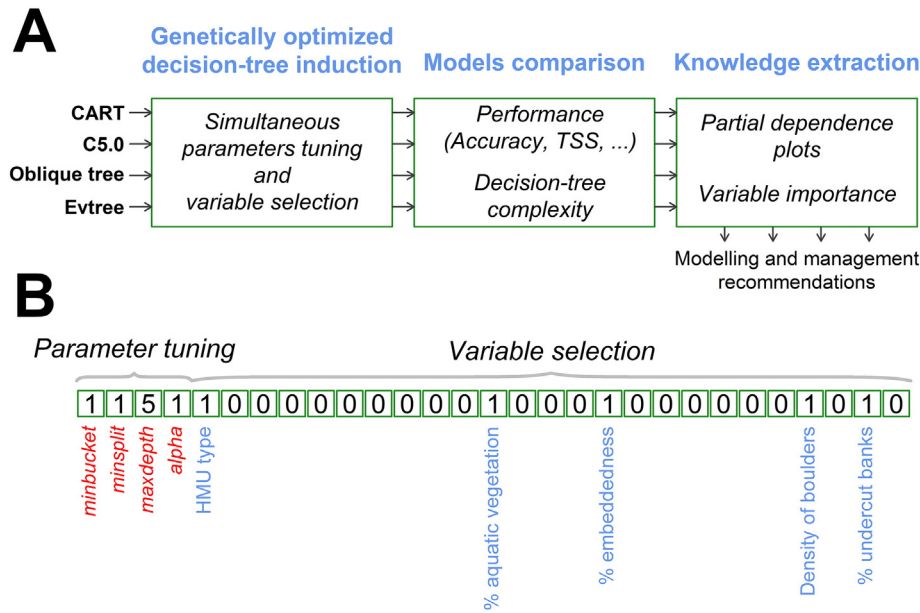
A

Genetically optimized decision-tree induction

Models comparison

Knowledge extraction

CART
C5.0
Oblique tree
Evtree

Simultaneous parameters tuning and variable selection

Performance (Accuracy, TSS, ...)

Decision-tree complexity

Partial dependence plots

Variable importance

Modelling and management recommendations

B

Parameter tuning

Variable selection

| 1 | 1 | 5 | 1 | 1 | 0 | 0 | 0 | 0 | 0 | 0 | 0 | 0 | 0 | 1 | 0 | 0 | 0 | 1 | 0 | 0 | 0 | 0 | 0 | 0 | 0 | 1 | 0 | 1 | 0 |
|---|---|---|---|---|---|---|---|---|---|---|---|---|---|---|---|---|---|---|---|---|---|---|---|---|---|---|---|---|---|

minbucket
minsplit
maxdepth
alpha
HMU type
% aquatic vegetation
% embeddedness
Density of boulders
% undercut banks